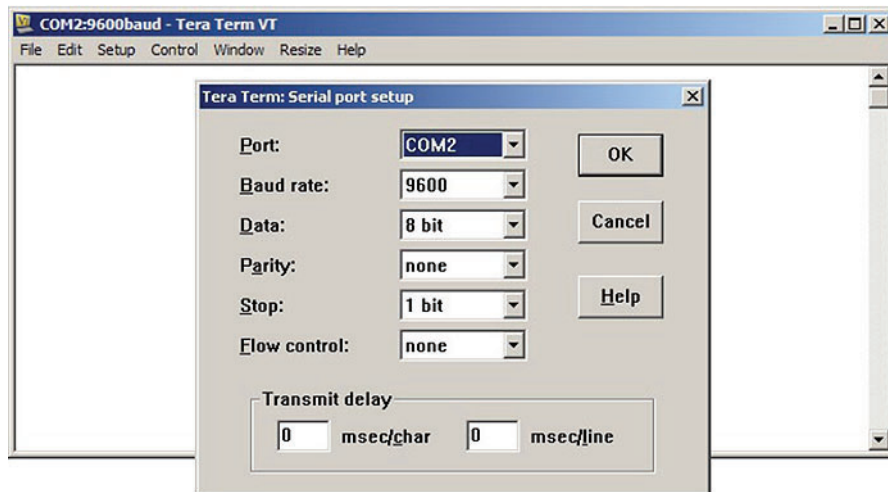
COM2:9600baud - Tera Term VT

File Edit Setup Control Window Resize Help

Tera Term: Serial port setup

Port: COM2

Baud rate: 9600

Data: 8 bit

Parity: none

Stop: 1 bit

Flow control: none

OK

Cancel

Help

Transmit delay

0 msec/char 0 msec/line